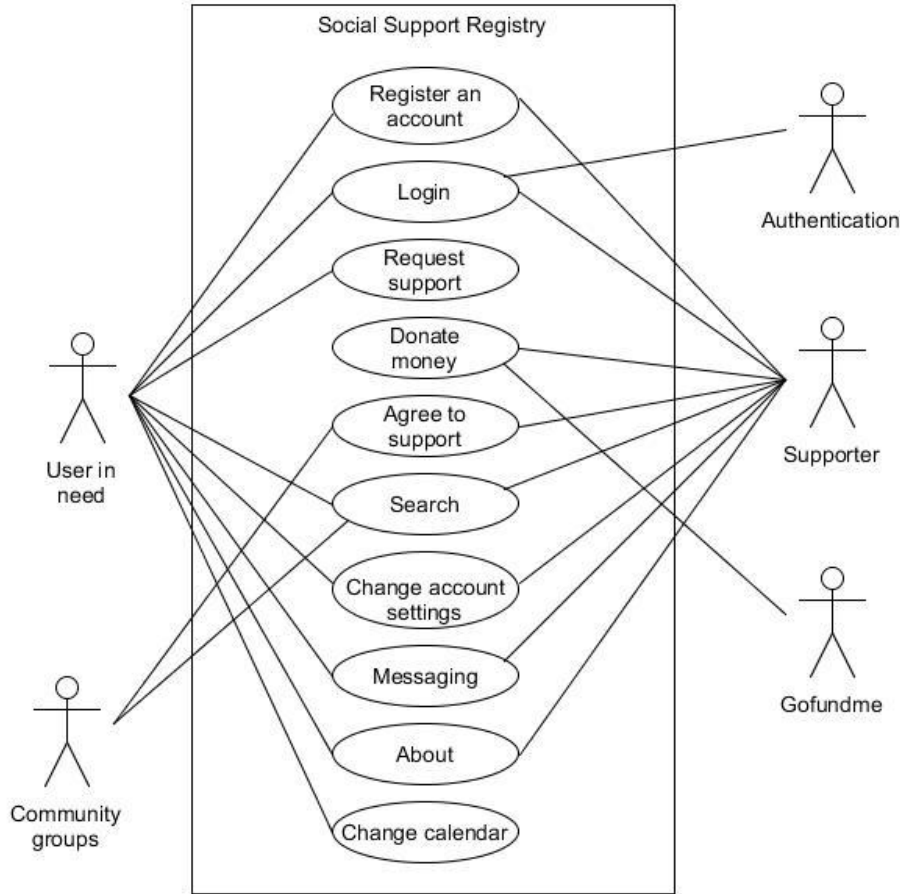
Social Support Registry

Register an account

Login

Request support

Donate money

Agree to support

Search

Change account settings

Messaging

About

Change calendar

User in need

Community groups

Authentication

Supporter

Gofundme